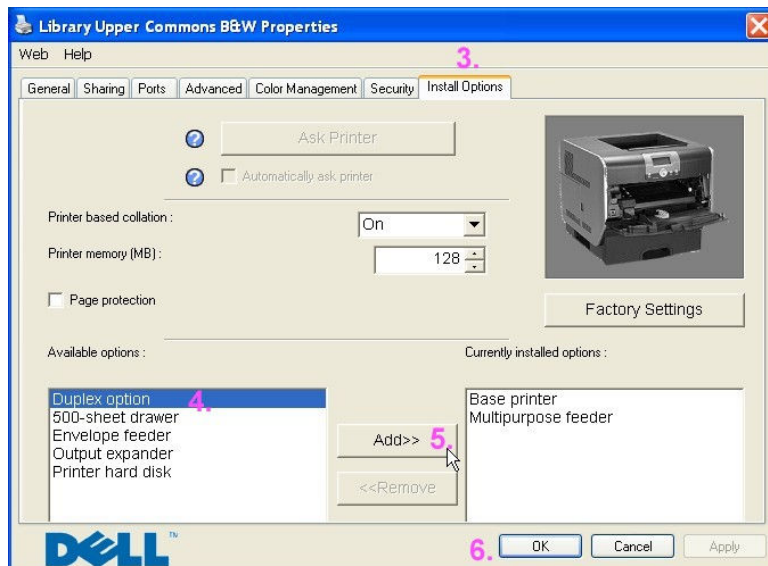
Library Upper Commons B&W Properties

Web Help

3.

General | Sharing | Ports | Advanced | Color Management | Security | Install Options

Ask Printer

Automatically ask printer

Printer based collation : On

Printer memory (MB) : 128

Page protection

Factory Settings

Available options :

Currently installed options :

Duplex option 4.
500-sheet drawer
Envelope feeder
Output expander
Printer hard disk

Add>> 5.

<<Remove

Base printer
Multipurpose feeder

DELL™

6. OK Cancel Apply